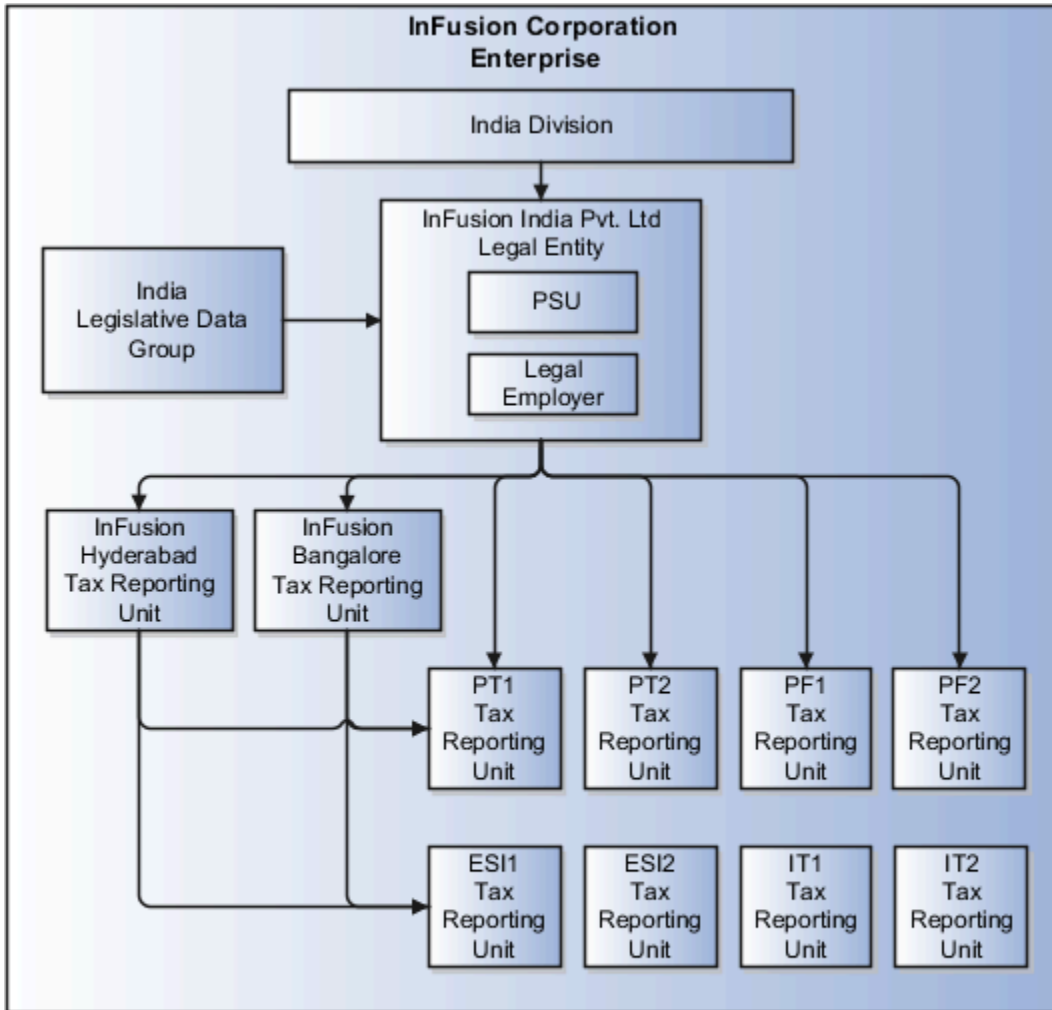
InFusion Corporation Enterprise

India Division

InFusion India Pvt. Ltd Legal Entity

PSU

Legal Employer

India Legislative Data Group

InFusion Hyderabad Tax Reporting Unit

InFusion Bangalore Tax Reporting Unit

PT1 Tax Reporting Unit

PT2 Tax Reporting Unit

PF1 Tax Reporting Unit

PF2 Tax Reporting Unit

ESI1 Tax Reporting Unit

ESI2 Tax Reporting Unit

IT1 Tax Reporting Unit

IT2 Tax Reporting Unit